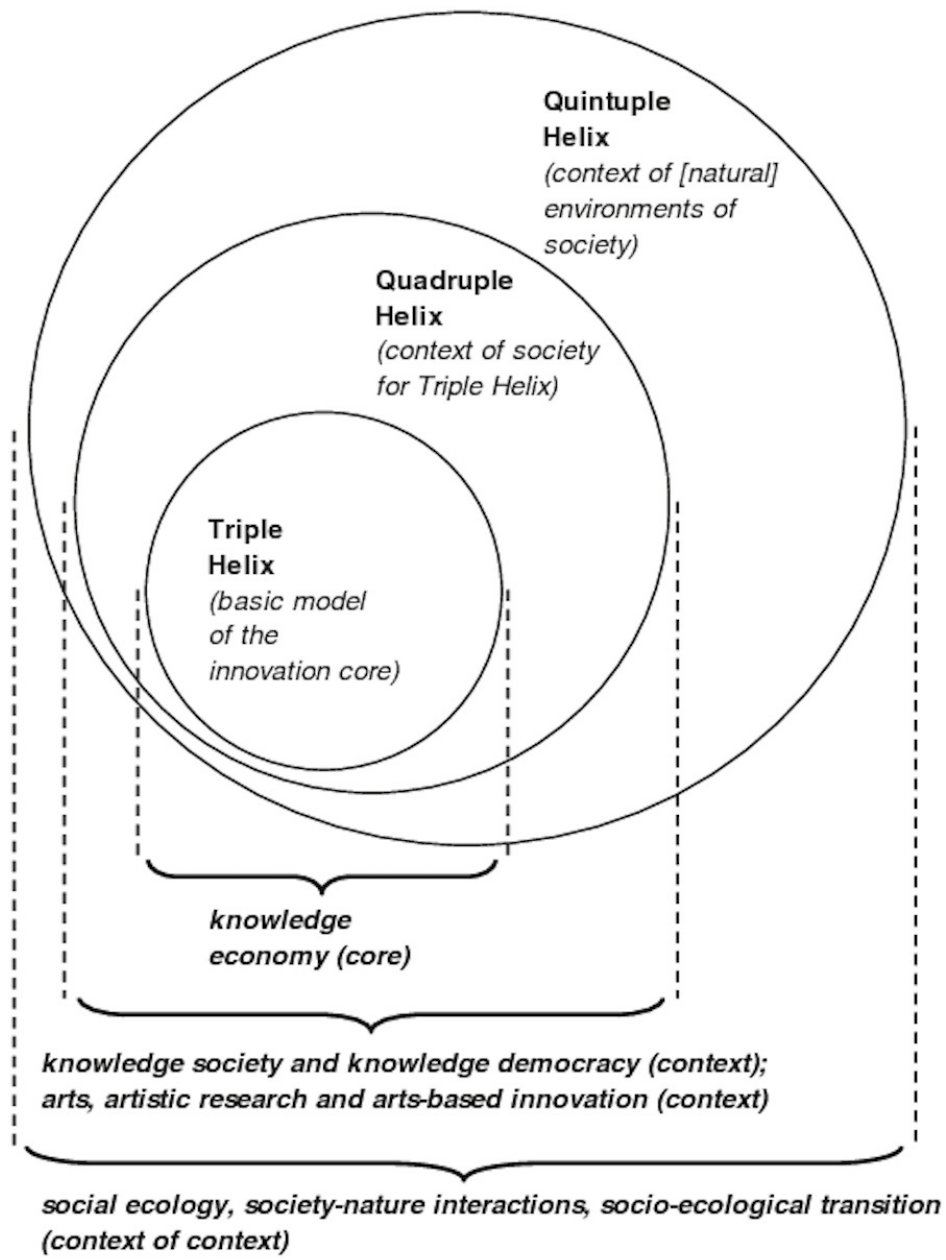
Quintuple Helix
(context of [natural] environments of society)

Quadruple Helix
(context of society for Triple Helix)

Triple Helix
(basic model of the innovation core)

knowledge economy (core)

knowledge society and knowledge democracy (context); arts, artistic research and arts-based innovation (context)

social ecology, society-nature interactions, socio-ecological transition (context of context)